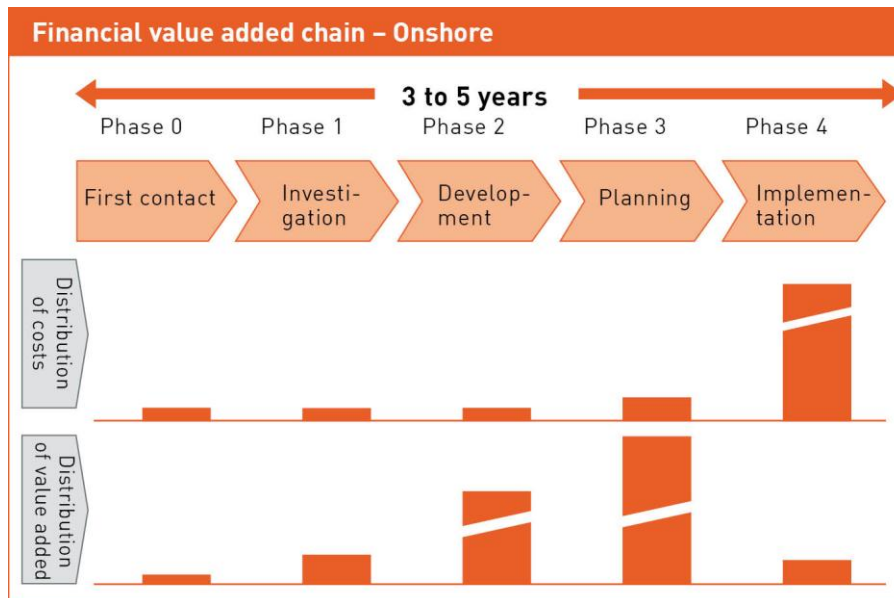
Financial value added chain – Onshore

3 to 5 years

Phase 0
Phase 1
Phase 2
Phase 3
Phase 4

First contact
Investigation
Development
Planning
Implementation

Distribution of costs

Distribution of value added